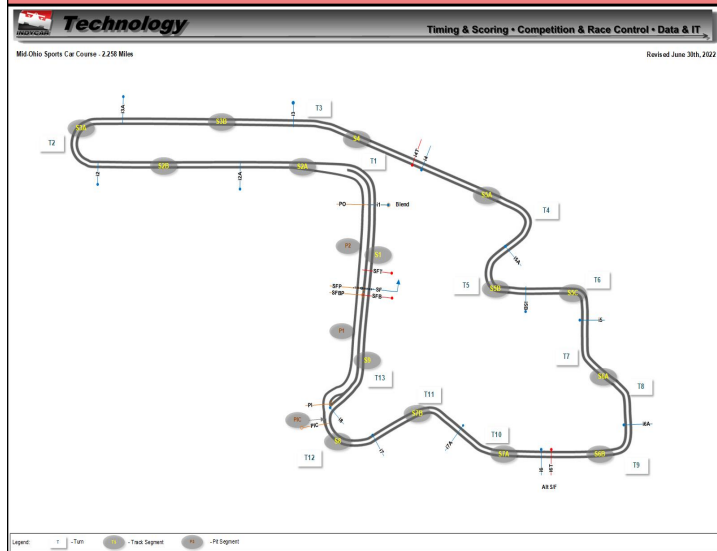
INDYCAR Technology

Timing & Scoring • Competition & Race Control • Data & IT

Mid-Ohio Sports Car Course - 2.258 Miles

Revised June 30th, 2022

T3

T2

S3C

S3B

I3A

I3

S4

T1

S3A

S2A

I2

I2A

PO

I1

Blend

S5A

T4

P2

S1

SF7

SFP

SFBP

SF

SFB

T5

S5B

S5C

T6

I5

P1

S8

T7

S7A

T8

T13

T11

PI

PIC

PIC

S6

S7C

T10

T12

S7A

S6B

T9

Alt S/F

Legend: T - Turn   TS - Track Segment   P1 - Pit Segment